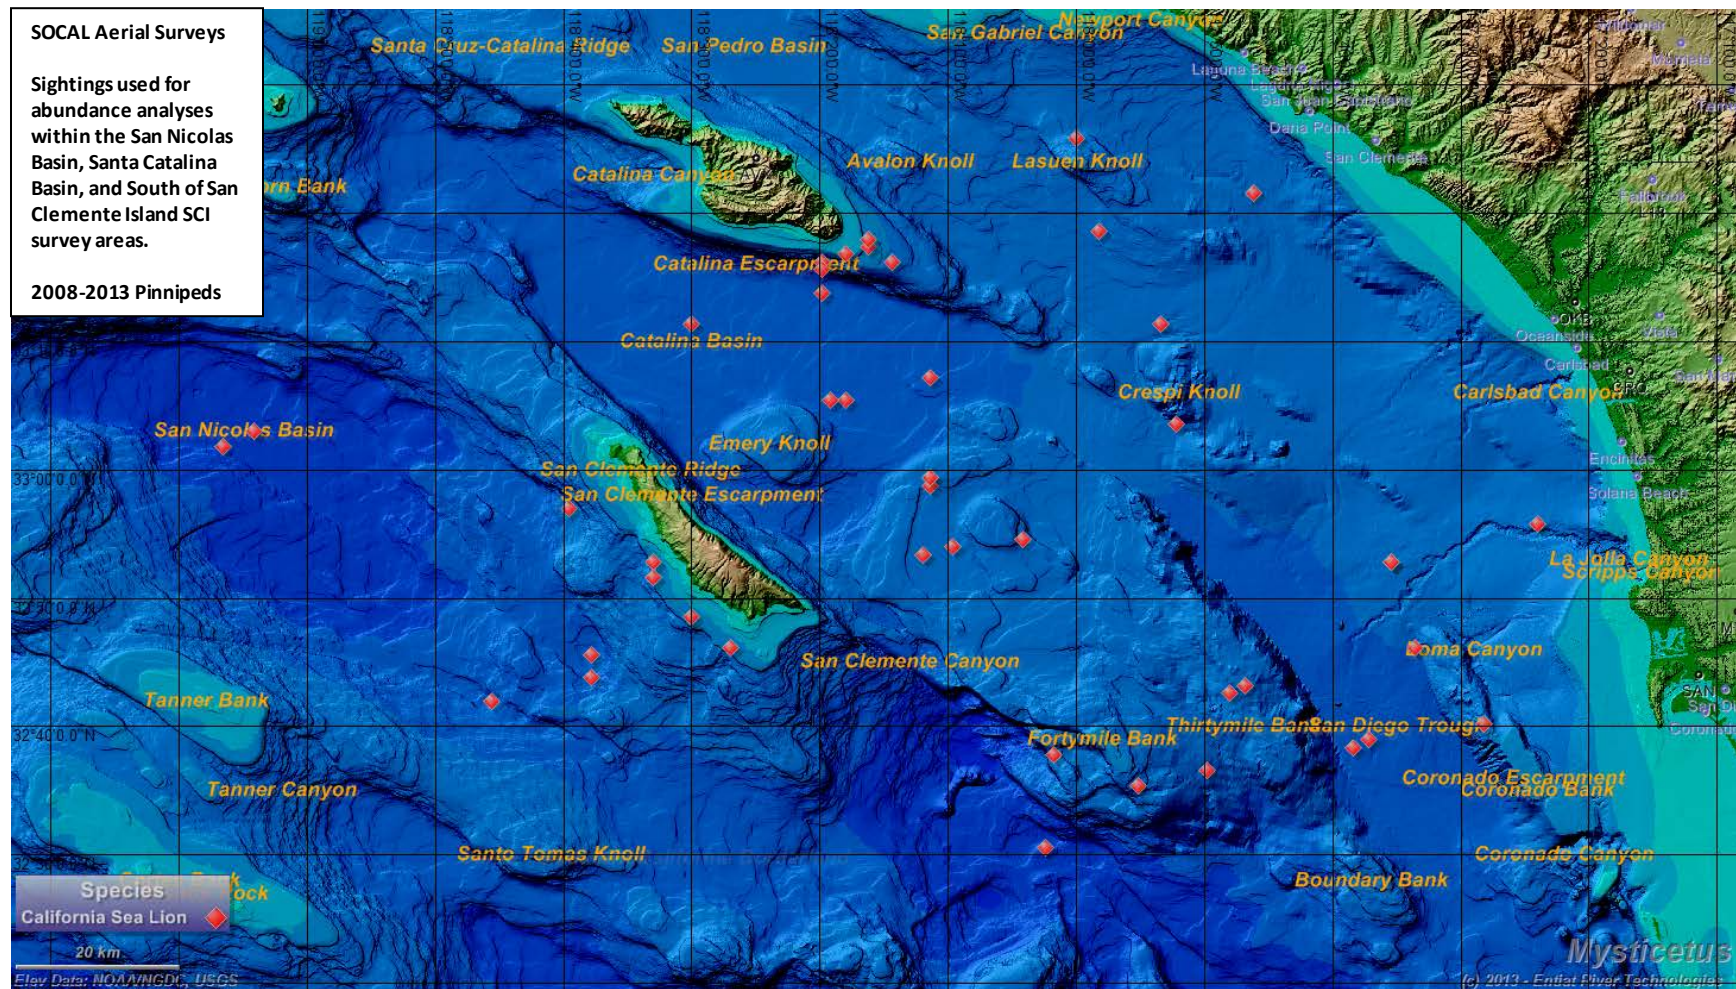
SOCAL Aerial Surveys

Sightings used for abundance analyses within the San Nicolas Basin, Santa Catalina Basin, and South of San Clemente Island SCI survey areas.

2008-2013 Pinnipeds

Santa Cruz-Catalina Ridge
San Pedro Basin
San Gabriel Canyon
Newport Canyon
Laguna Beach
Laguna Niguel
San Juan Capistrano
Dana Point
San Clemente
Catalina Canyon
Avalon Knoll
Lasuen Knoll
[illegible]rn Bank
Fallbrook
Catalina Escarpment
Catalina Basin
Oceanside
Carlsbad
Crespi Knoll
Carlsbad Canyon
Vista
San Nicolas Basin
Emery Knoll
San Clemente Ridge
San Clemente Escarpment
Encinitas
Solana Beach
La Jolla Canyon
Scripps Canyon
Loma Canyon
San Clemente Canyon
Tanner Bank
Thirtymile Bank
San Diego Trough
Fortymile Bank
Coronado
Coronado Escarpment
Coronado Bank
Tanner Canyon
Santo Tomas Knoll
Coronado Canyon
Boundary Bank
33°00'0.0"N
32°50'0.0"N
32°40'0.0"N
Species
California Sea Lion
20 km
Elev Data: NOAA/NGDC, USGS
Mysticetus
(c) 2013 - Entiat River Technologies